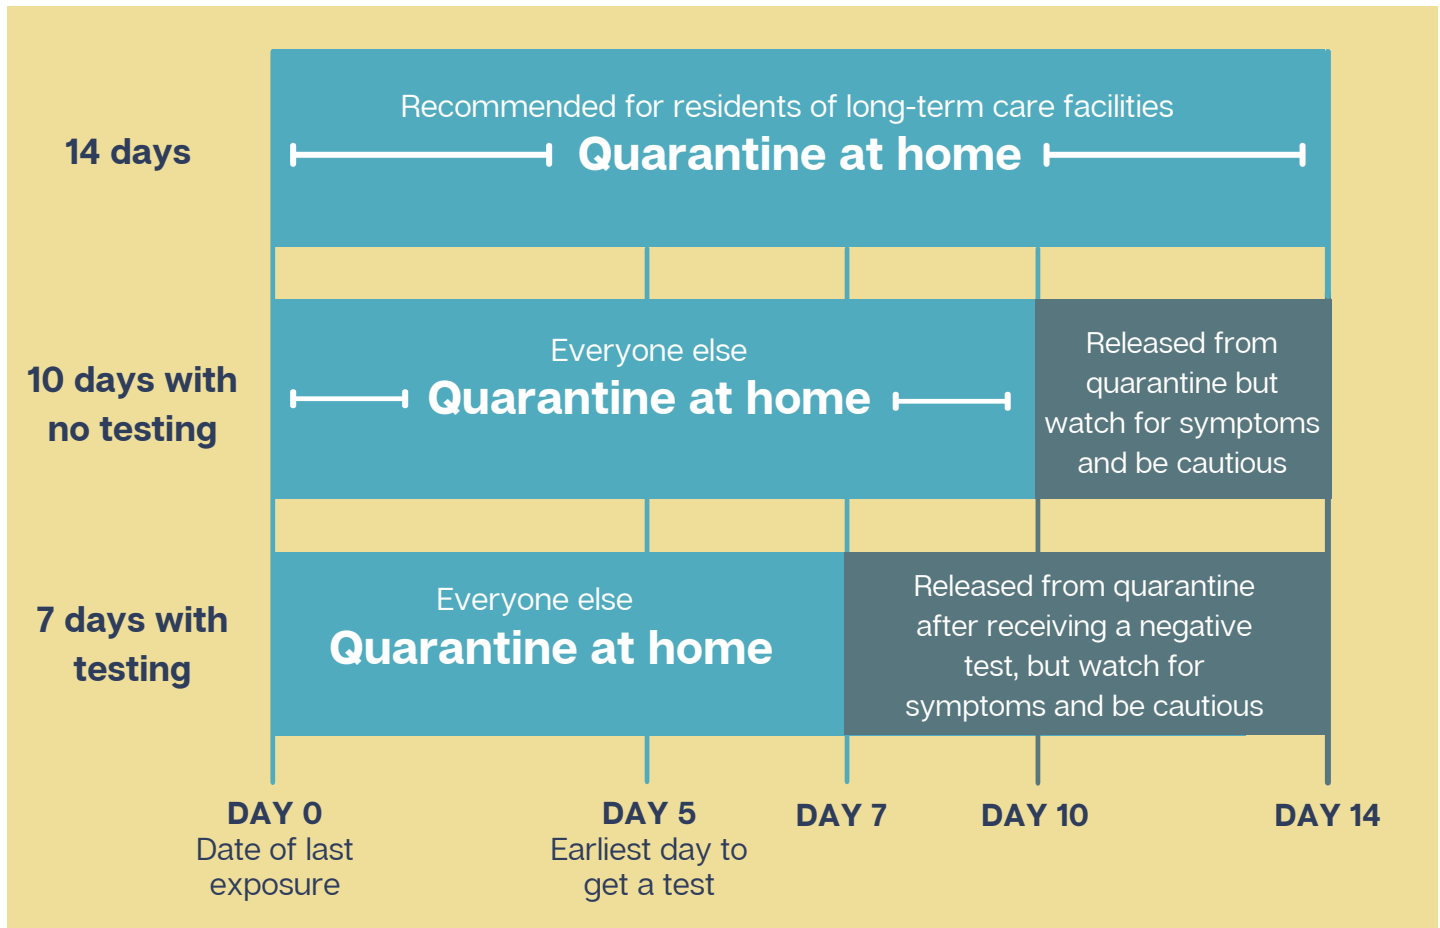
14 days

Recommended for residents of long-term care facilities
Quarantine at home

10 days with no testing

Everyone else
Quarantine at home

Released from quarantine but watch for symptoms and be cautious

7 days with testing

Everyone else
Quarantine at home

Released from quarantine after receiving a negative test, but watch for symptoms and be cautious

DAY 0
Date of last exposure

DAY 5
Earliest day to get a test

DAY 7

DAY 10

DAY 14